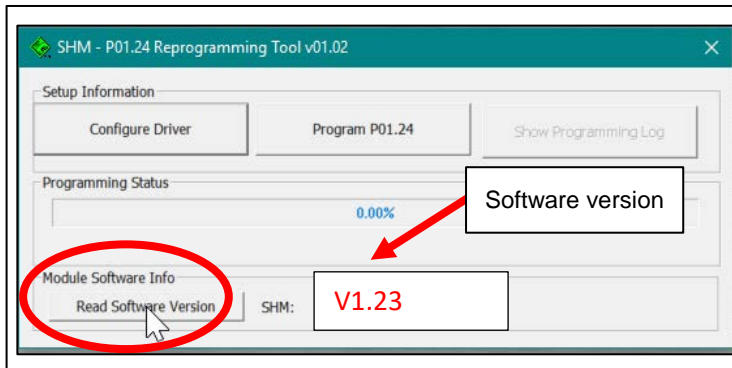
SHM - P01.24 Reprogramming Tool v01.02

×

Setup Information

Configure Driver

Program P01.24

Show Programming Log

Programming Status

0.00%

Software version

Module Software Info

Read Software Version

SHM:

V1.23